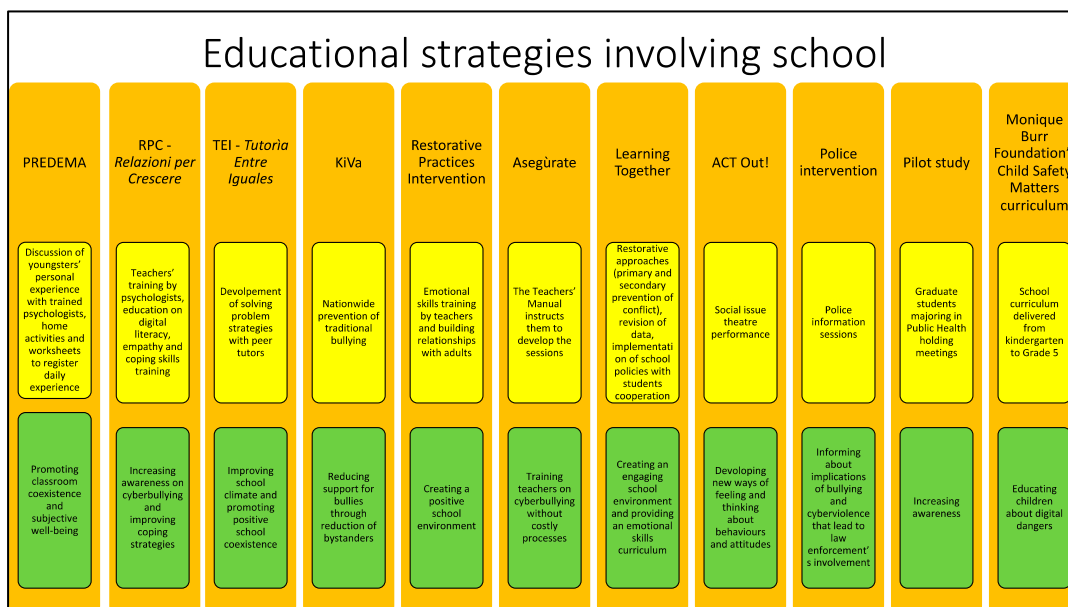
Educational strategies involving school

PREDEMA

Discussion of youngsters' personal experience with trained psychologists, home activities and worksheets to register daily experience

Promoting classroom coexistence and subjective well-being

RPC - *Relazioni per Crescere*

Teachers' training by psychologists, education on digital literacy, empathy and coping skills training

Increasing awareness on cyberbullying and improving coping strategies

TEI - *Tutoria Entre Iguales*

Devolpement of solving problem strategies with peer tutors

Improving school climate and promoting positive school coexistence

KiVa

Nationwide prevention of traditional bullying

Reducing support for bullies through reduction of bystanders

Restorative Practices Intervention

Emotional skills training by teachers and building relationships with adults

Creating a positive school environment

Asegùrate

The Teachers' Manual instructs them to develop the sessions

Training teachers on cyberbullying without costly processes

Learning Together

Restorative approaches (primary and secondary prevention of conflict), revision of data, implementation of school policies with students cooperation

Creating an engaging school environment and providing an emotional skills curriculum

ACT Out!

Social issue theatre performance

Devoloping new ways of feeling and thinking about behaviours and attitudes

Police intervention

Police information sessions

Informing about implications of bullying and cyberviolence that lead to law enforcement's involvement

Pilot study

Graduate students majoring in Public Health holding meetings

Increasing awareness

Monique Burr Foundation' Child Safety Matters curriculum

School curriculum delivered from kindergarten to Grade 5

Educating children about digital dangers